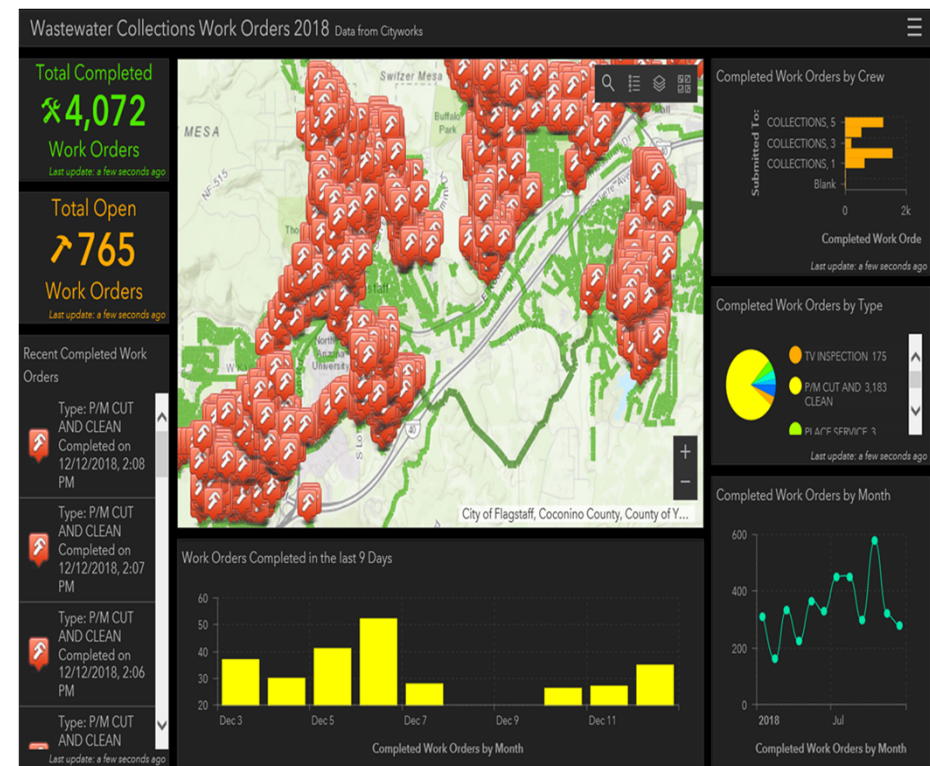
Wastewater Collections Work Orders 2018 Data from Cityworks

Total Completed
4,072
Work Orders
Last update: a few seconds ago

Total Open
765
Work Orders
Last update: a few seconds ago

Recent Completed Work Orders

Type: P/M CUT AND CLEAN
Completed on 12/12/2018, 2:08 PM

Type: P/M CUT AND CLEAN
Completed on 12/12/2018, 2:07 PM

Type: P/M CUT AND CLEAN
Completed on 12/12/2018, 2:06 PM

Type: P/M CUT AND CLEAN

Last update: a few seconds ago

Switzer Mesa
MESA
Buffalo Park
NF-515
Northern Arizona University
City of Flagstaff, Coconino County, County of Y...

Completed Work Orders by Crew
Submitted To:
COLLECTIONS, 5
COLLECTIONS, 3
COLLECTIONS, 1
Blank
0
2k
Completed Work Orde
Last update: a few seconds ago

Completed Work Orders by Type
TV INSPECTION 175
P/M CUT AND CLEAN 3,183
PLACE SERVICE 3
Last update: a few seconds ago

Work Orders Completed in the last 9 Days
60
50
40
30
20
Dec 3
Dec 5
Dec 7
Dec 9
Dec 11
Completed Work Orders by Month

Completed Work Orders by Month
600
400
200
0
2018
Jul
Completed Work Orders by Month